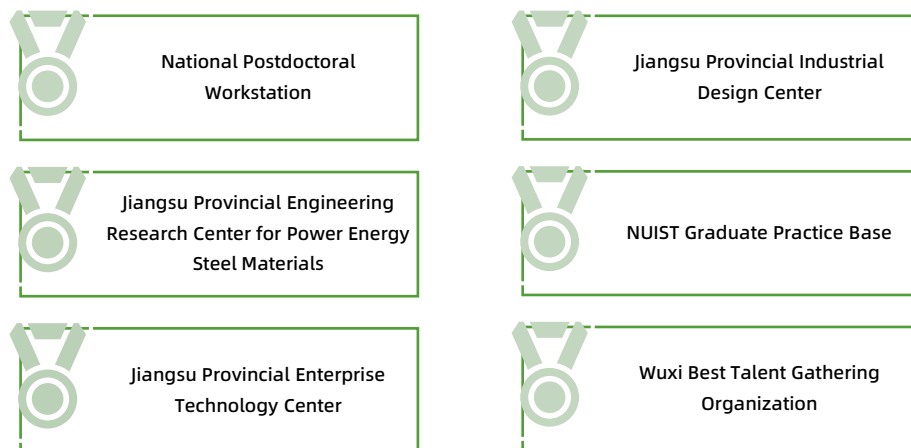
National Postdoctoral Workstation

Jiangsu Provincial Industrial Design Center

Jiangsu Provincial Engineering Research Center for Power Energy Steel Materials

NUIST Graduate Practice Base

Jiangsu Provincial Enterprise Technology Center

Wuxi Best Talent Gathering Organization